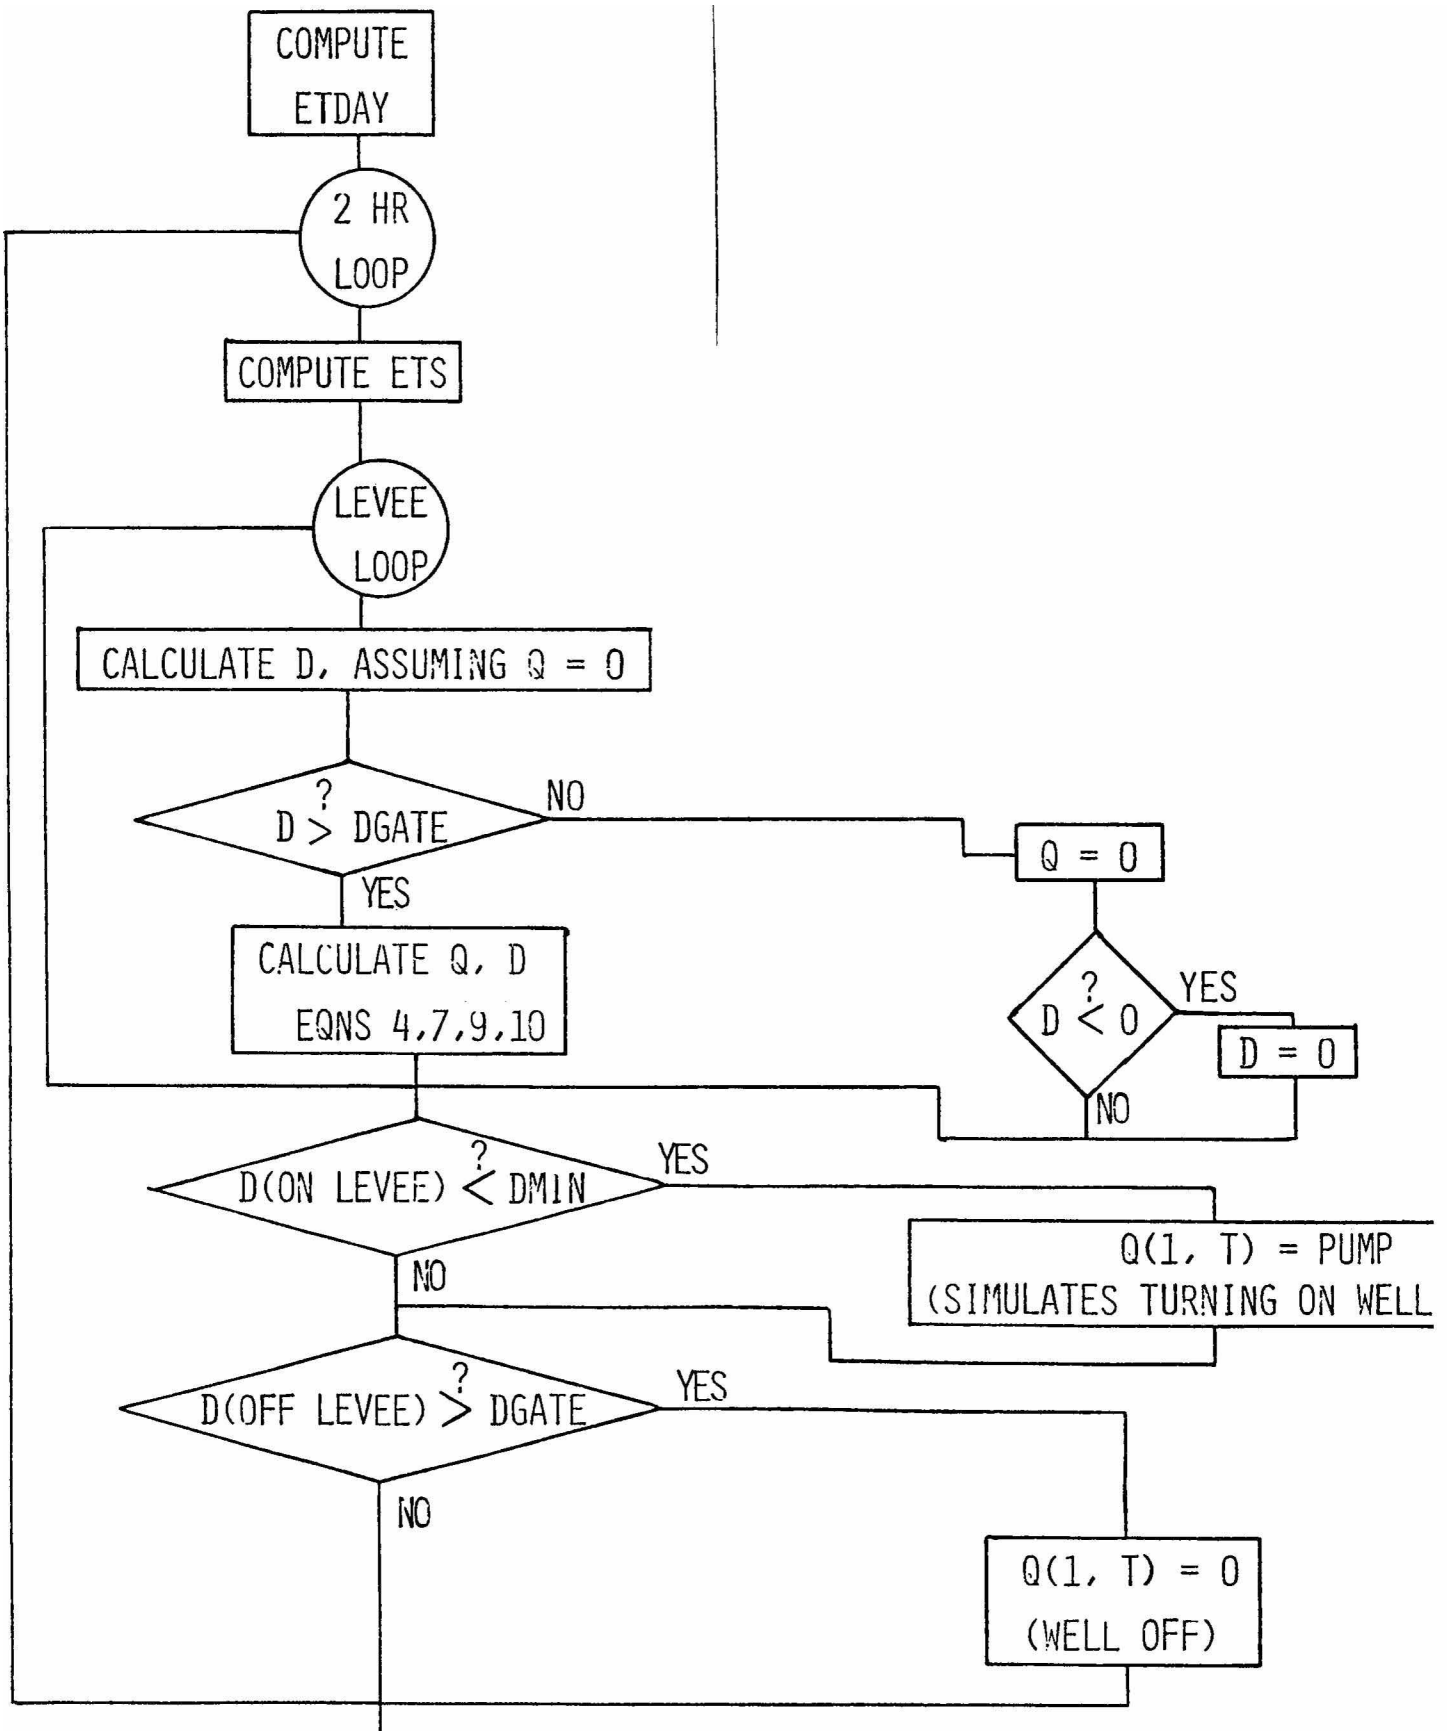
COMPUTE ETDAY

2 HR LOOP

COMPUTE ETS

LEVEE LOOP

CALCULATE D, ASSUMING Q = 0

D $\overset{?}{>}$ DGATE

NO

Q = 0

YES

CALCULATE Q, D EQNS 4,7,9,10

D $\overset{?}{<}$ 0

YES

D = 0

NO

D(ON LEVEE) $\overset{?}{<}$ DMIN

YES

Q(1, T) = PUMP (SIMULATES TURNING ON WELL

NO

D(OFF LEVEE) $\overset{?}{>}$ DGATE

YES

NO

Q(1, T) = 0 (WELL OFF)